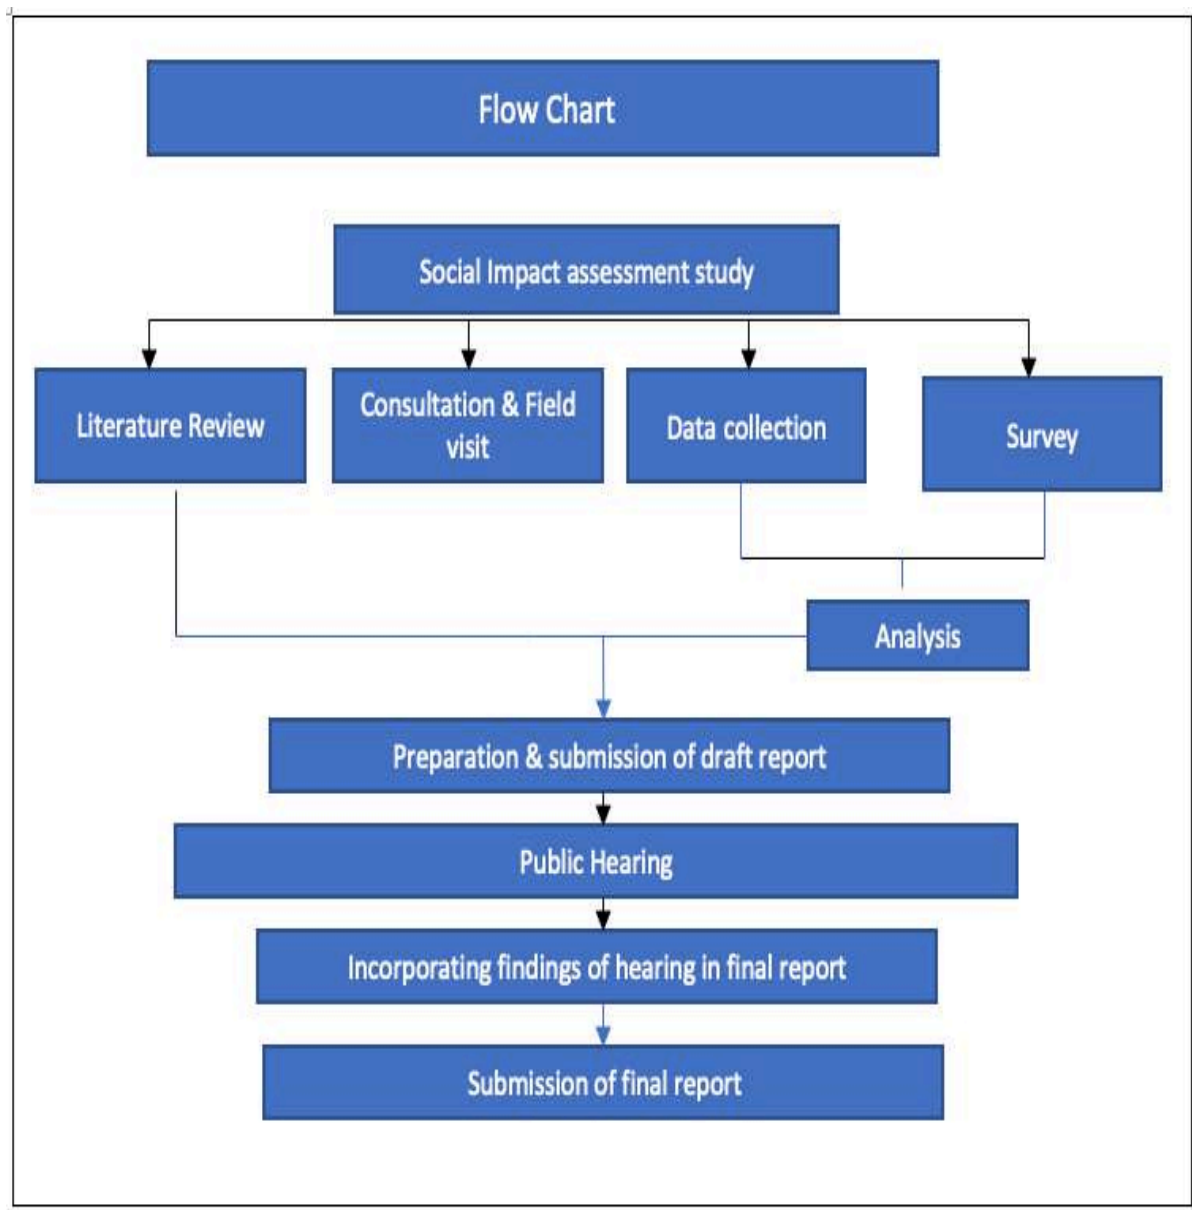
Flow Chart

Social Impact assessment study

Literature Review

Consultation & Field visit

Data collection

Survey

Analysis

Preparation & submission of draft report

Public Hearing

Incorporating findings of hearing in final report

Submission of final report